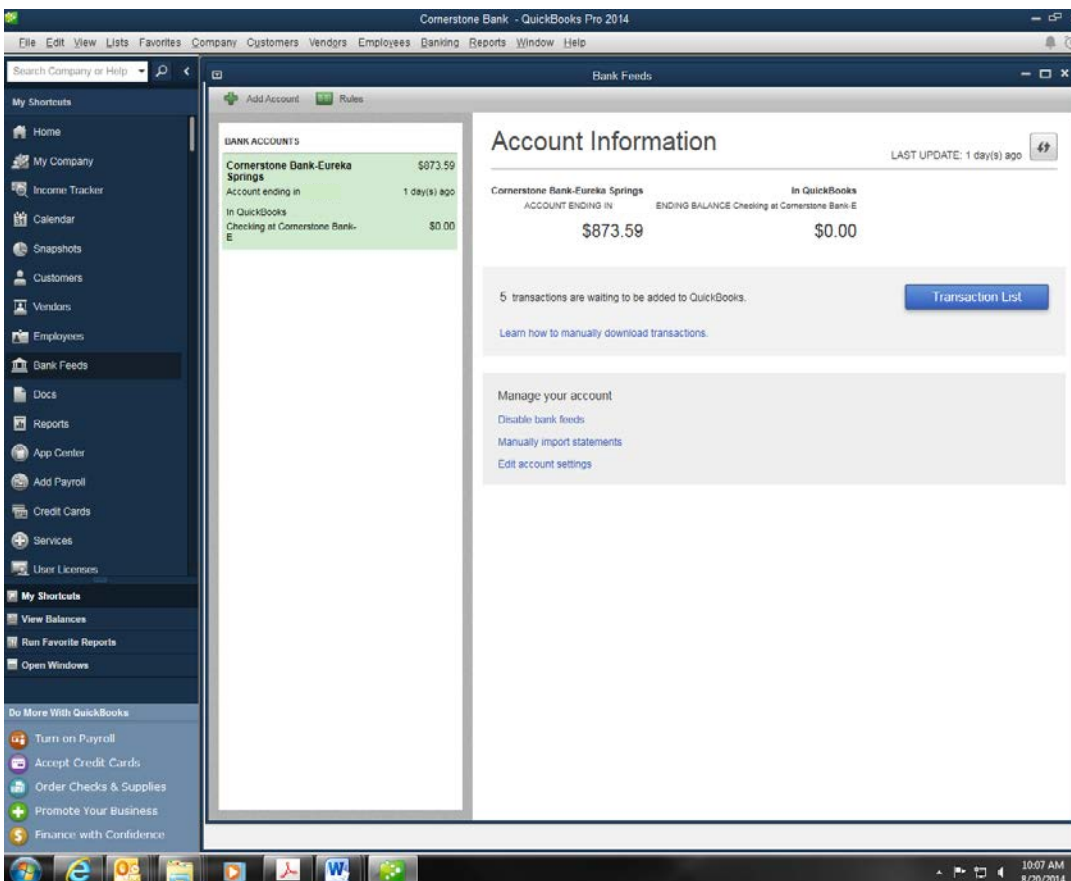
Cornerstone Bank - QuickBooks Pro 2014

File Edit View Lists Favorites Company Customers Vendors Employees Banking Reports Window Help

Search Company or Help

My Shortcuts

Home
My Company
Income Tracker
Calendar
Snapshots
Customers
Vendors
Employees
Bank Feeds
Docs
Reports
App Center
Add Payroll
Credit Cards
Services
User Licenses

My Shortcuts
View Balances
Run Favorite Reports
Open Windows

Do More With QuickBooks
Turn on Payroll
Accept Credit Cards
Order Checks & Supplies
Promote Your Business
Finance with Confidence

Bank Feeds

Add Account Rules

BANK ACCOUNTS

Cornerstone Bank-Eureka Springs $873.59
Account ending in 1 day(s) ago
In QuickBooks
Checking at Cornerstone Bank-E $0.00

Account Information

LAST UPDATE: 1 day(s) ago

Cornerstone Bank-Eureka Springs
ACCOUNT ENDING IN
$873.59

In QuickBooks
ENDING BALANCE Checking at Cornerstone Bank-E
$0.00

5 transactions are waiting to be added to QuickBooks.

Transaction List

Learn how to manually download transactions.

Manage your account
Disable bank feeds
Manually import statements
Edit account settings

10:07 AM
8/20/2014